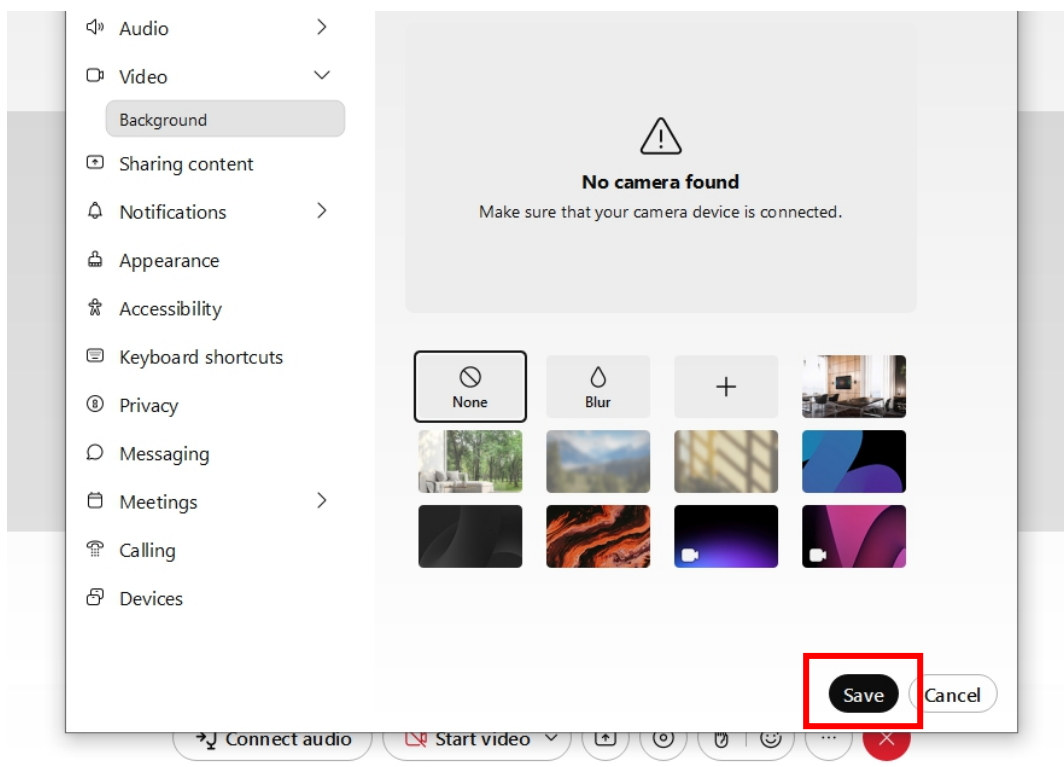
Audio
Video
Background
Sharing content
Notifications
Appearance
Accessibility
Keyboard shortcuts
Privacy
Messaging
Meetings
Calling
Devices

No camera found
Make sure that your camera device is connected.

None
Blur
+

Save
Cancel

Connect audio
Start video
...